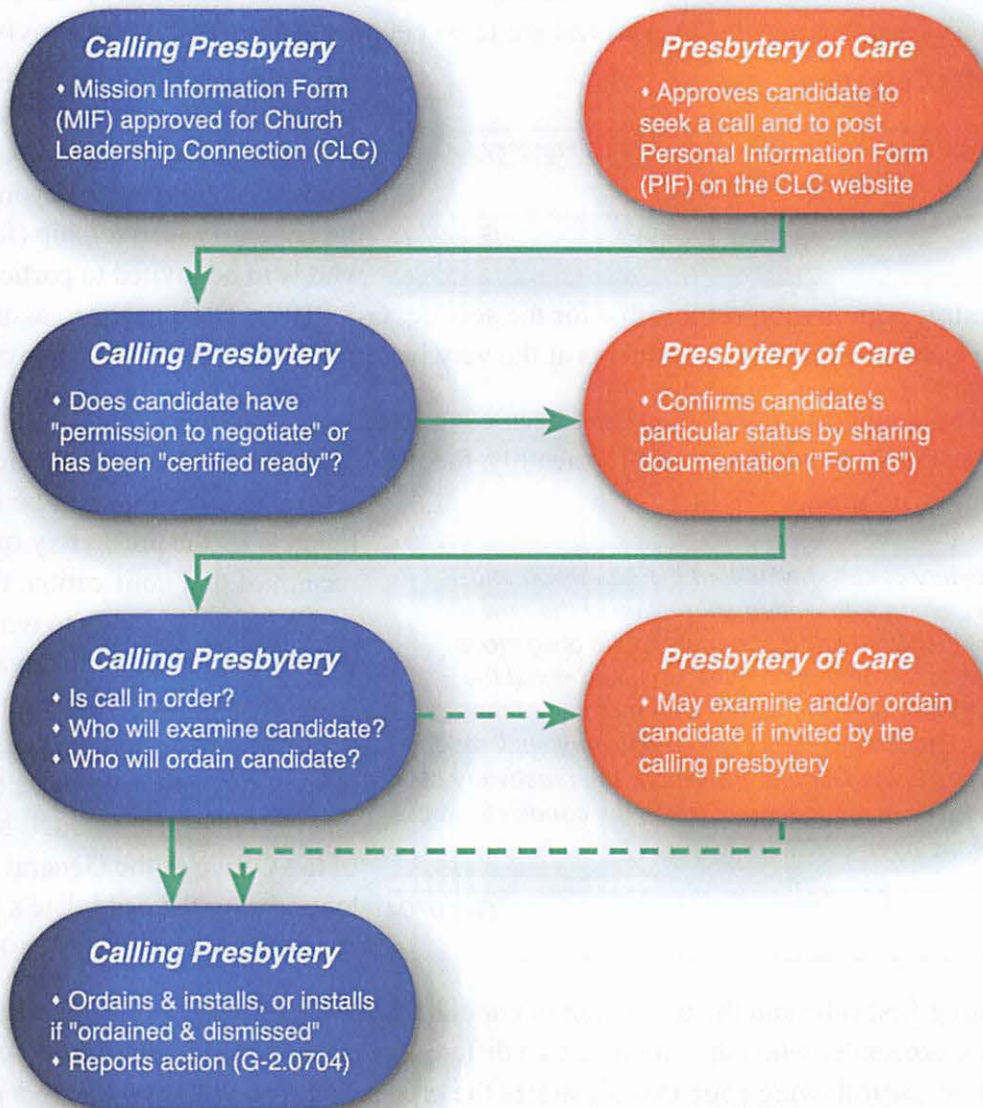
Calling Presbytery
• Mission Information Form (MIF) approved for Church Leadership Connection (CLC)

Presbytery of Care
• Approves candidate to seek a call and to post Personal Information Form (PIF) on the CLC website

Calling Presbytery
• Does candidate have "permission to negotiate" or has been "certified ready"?

Presbytery of Care
• Confirms candidate's particular status by sharing documentation ("Form 6")

Calling Presbytery
• Is call in order?
• Who will examine candidate?
• Who will ordain candidate?

Presbytery of Care
• May examine and/or ordain candidate if invited by the calling presbytery

Calling Presbytery
• Ordains & installs, or installs if "ordained & dismissed"
• Reports action (G-2.0704)